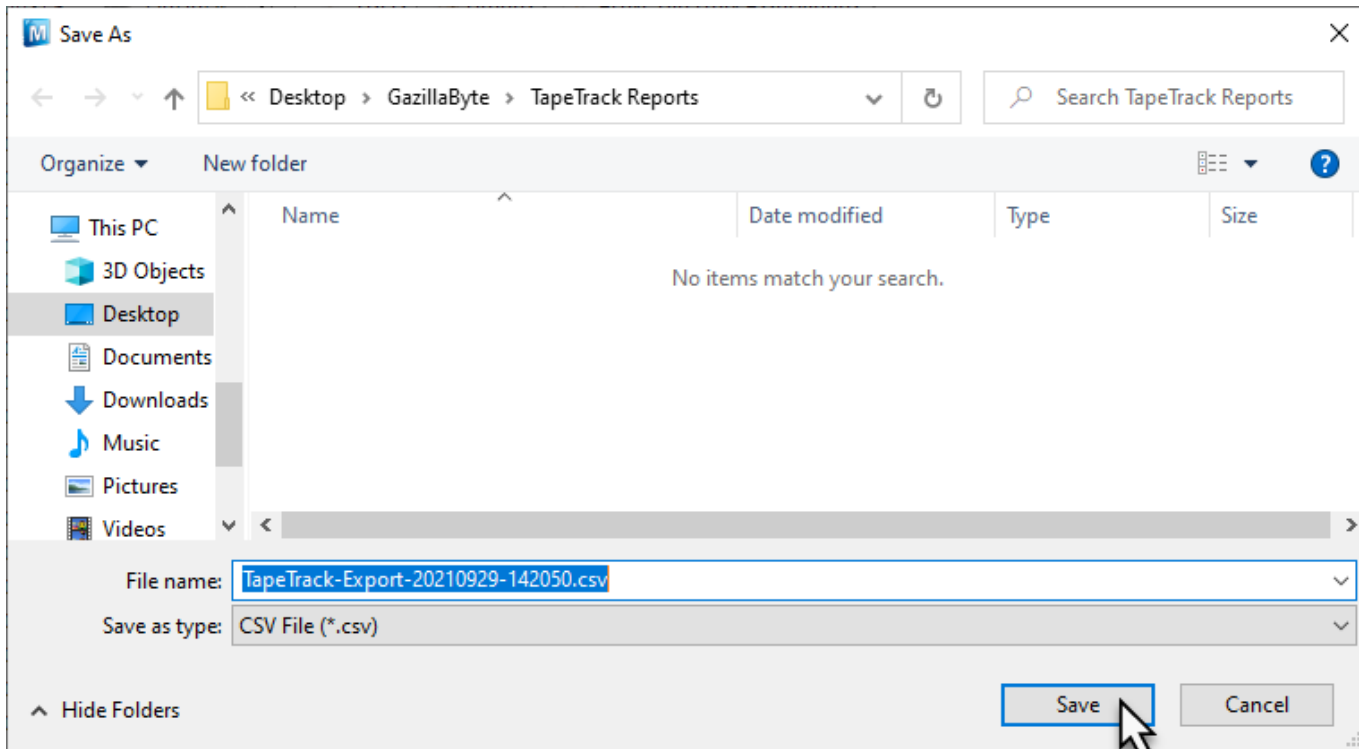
Save As

« Desktop › GazillaByte › TapeTrack Reports

Search TapeTrack Reports

Organize ▾ New folder

This PC
3D Objects
Desktop
Documents
Downloads
Music
Pictures
Videos

| Name | Date modified | Type | Size |
|---|---|---|---|

No items match your search.

File name: TapeTrack-Export-20210929-142050.csv

Save as type: CSV File (*.csv)

Hide Folders

Save

Cancel